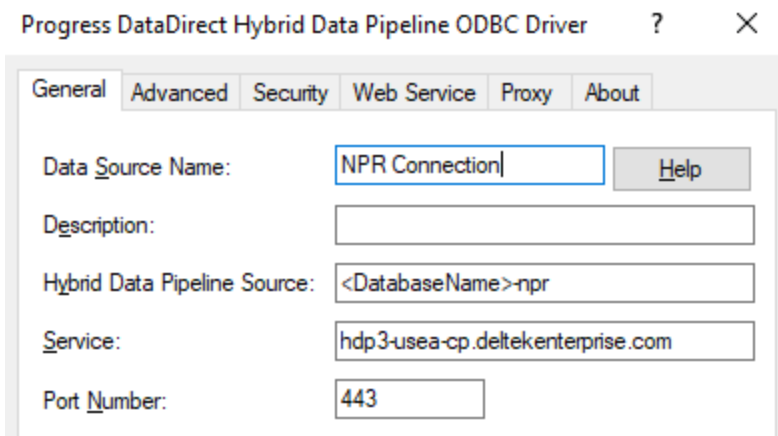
Progress DataDirect Hybrid Data Pipeline ODBC Driver ? ×

General | Advanced | Security | Web Service | Proxy | About

Data Source Name: NPR Connection Help

Description:

Hybrid Data Pipeline Source: <DatabaseName>-npr

Service: hdp3-usea-cp.deltekenterprise.com

Port Number: 443